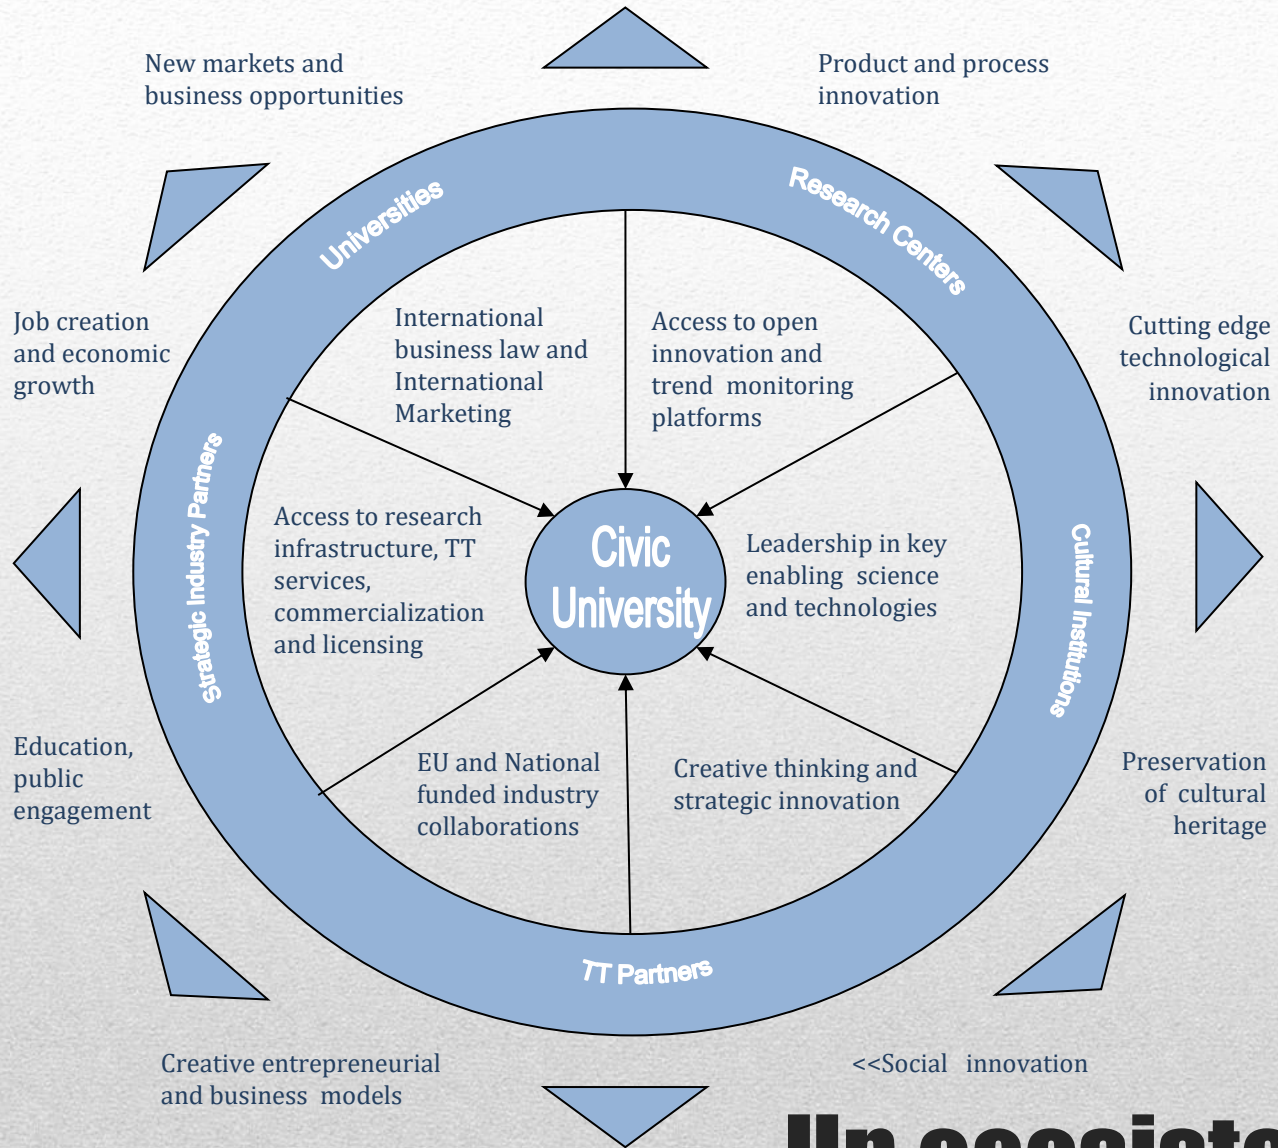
New markets and business opportunities

Product and process innovation

Universities

Research Centers

Job creation and economic growth

International business law and International Marketing

Access to open innovation and trend monitoring platforms

Cutting edge technological innovation

Strategic Industry Partners

Access to research infrastructure, TT services, commercialization and licensing

Civic University

Leadership in key enabling science and technologies

Cultural Institutions

Education, public engagement

EU and National funded industry collaborations

Creative thinking and strategic innovation

Preservation of cultural heritage

TT Partners

Creative entrepreneurial and business models

<<Social innovation

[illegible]